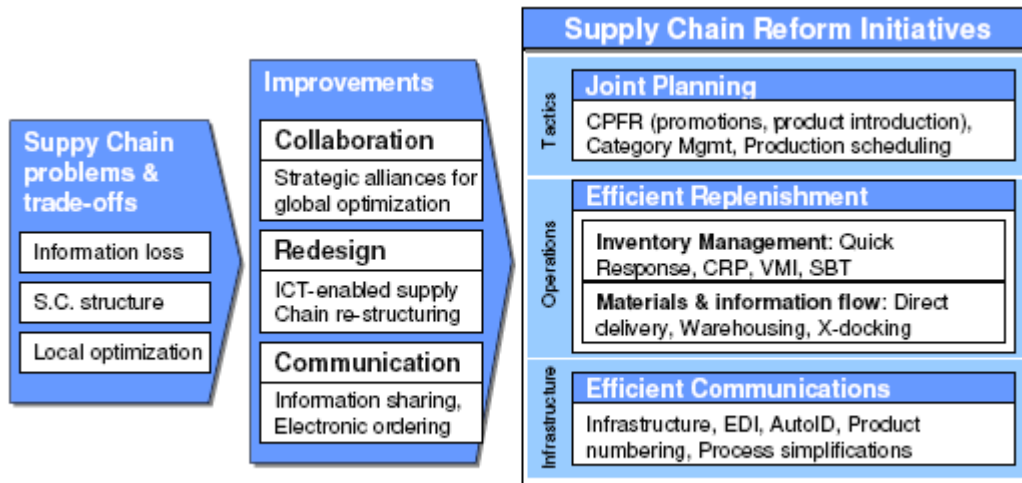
Suppy Chain problems & trade-offs

Information loss

S.C. structure

Local optimization

Improvements

Collaboration

Strategic alliances for global optimization

Redesign

ICT-enabled supply Chain re-structuring

Communication

Information sharing, Electronic ordering

Supply Chain Reform Initiatives

Tactics

Joint Planning

CPFR (promotions, product introduction), Category Mgmt, Production scheduling

Operations

Efficient Replenishment

**Inventory Management**: Quick Response, CRP, VMI, SBT

**Materials & information flow**: Direct delivery, Warehousing, X-docking

Infrastructure

Efficient Communications

Infrastructure, EDI, AutoID, Product numbering, Process simplifications